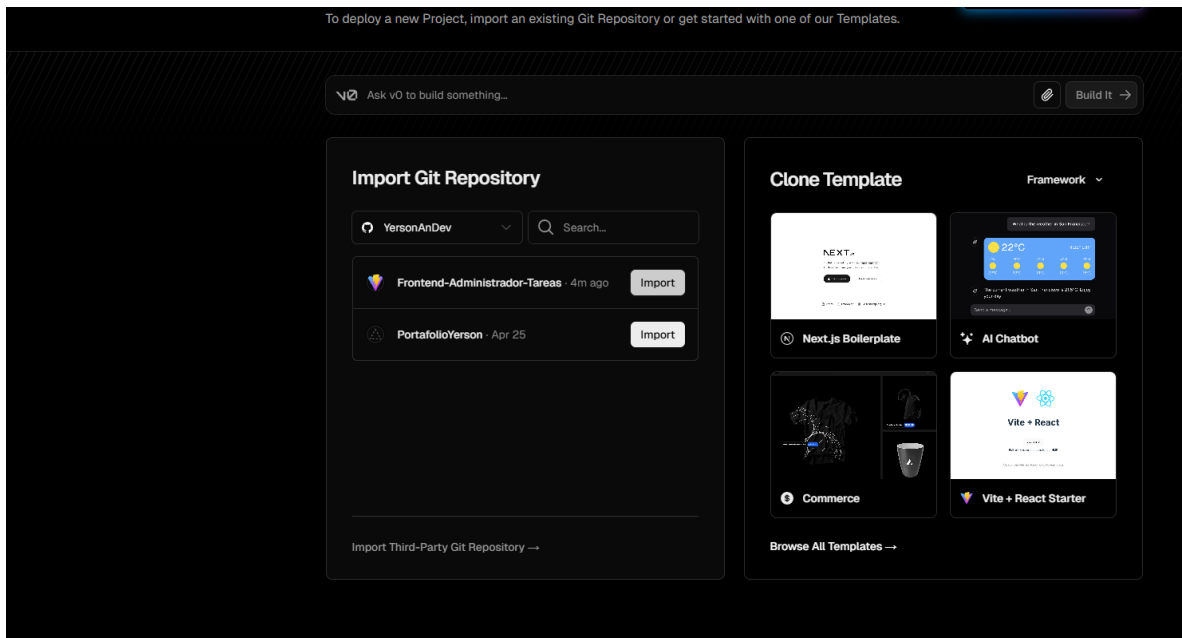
To deploy a new Project, import an existing Git Repository or get started with one of our Templates.

Ask v0 to build something...

Build It →

Import Git Repository

YersonAnDev

Search...

Frontend-Administrador-Tareas · 4m ago

Import

PortafolioYerson · Apr 25

Import

Import Third-Party Git Repository →

Clone Template

Framework

NEXT.js

22°C

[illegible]

Next.js Boilerplate

AI Chatbot

Vite + React

Commerce

Vite + React Starter

Browse All Templates →